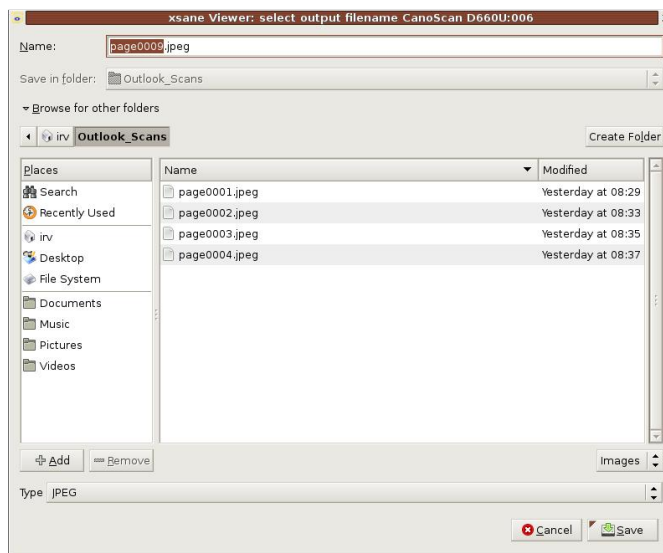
xsane Viewer: select output filename CanoScan D660U:006

Name: page0009.jpeg

Save in folder: Outlook_Scans

Browse for other folders

irv Outlook_Scans

Create Folder

| Places |
|---|
| Search |
| Recently Used |
| irv |
| Desktop |
| File System |
| Documents |
| Music |
| Pictures |
| Videos |

| Name | Modified |
|---|---|
| page0001.jpeg | Yesterday at 08:29 |
| page0002.jpeg | Yesterday at 08:33 |
| page0003.jpeg | Yesterday at 08:35 |
| page0004.jpeg | Yesterday at 08:37 |

Add Remove

Images

Type JPEG

Cancel Save